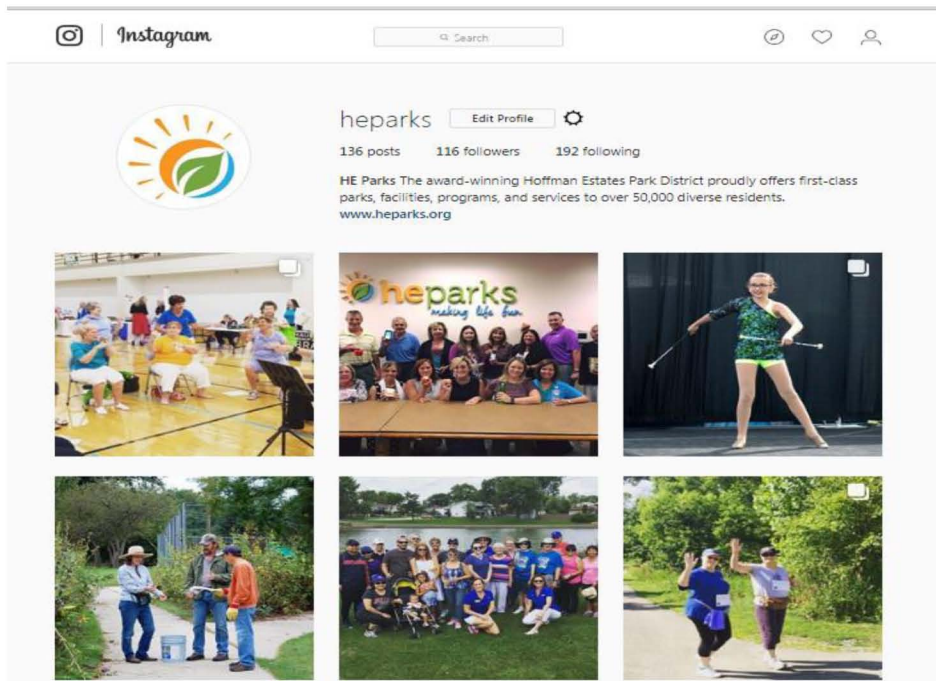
Instagram

Search

heparks Edit Profile

136 posts 116 followers 192 following

HE Parks The award-winning Hoffman Estates Park District proudly offers first-class parks, facilities, programs, and services to over 50,000 diverse residents. www.heparks.org

heparks
making life fun